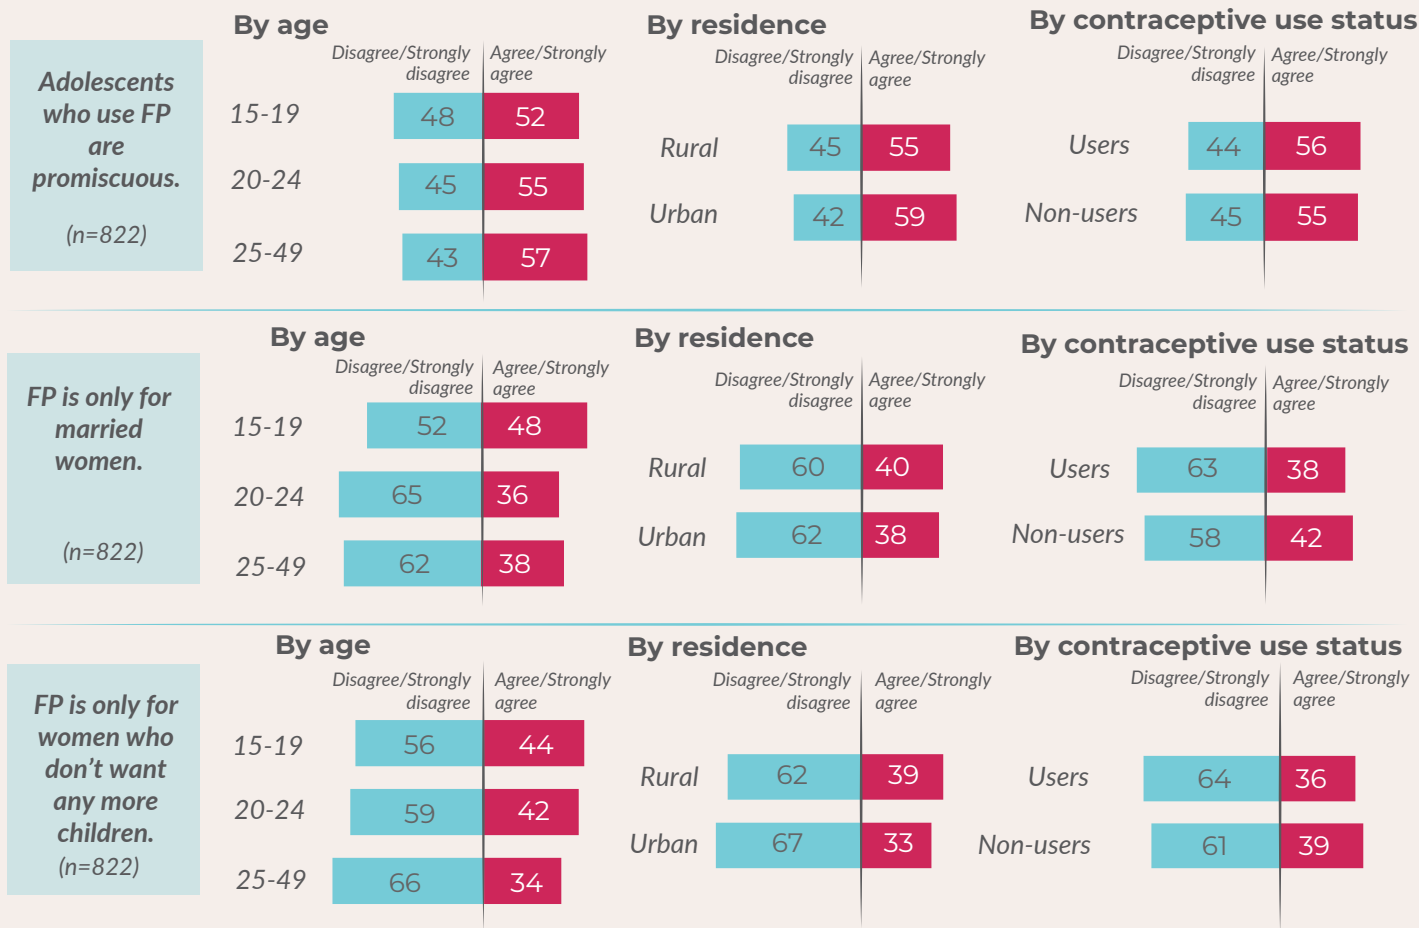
Adolescents who use FP are promiscuous.

(n=822)

By age

| | Disagree/Strongly disagree | Agree/Strongly agree |
|---|---|---|
| 15-19 | 48 | 52 |
| 20-24 | 45 | 55 |
| 25-49 | 43 | 57 |

By residence

| | Disagree/Strongly disagree | Agree/Strongly agree |
|---|---|---|
| Rural | 45 | 55 |
| Urban | 42 | 59 |

By contraceptive use status

| | Disagree/Strongly disagree | Agree/Strongly agree |
|---|---|---|
| Users | 44 | 56 |
| Non-users | 45 | 55 |

FP is only for married women.

(n=822)

By age

| | Disagree/Strongly disagree | Agree/Strongly agree |
|---|---|---|
| 15-19 | 52 | 48 |
| 20-24 | 65 | 36 |
| 25-49 | 62 | 38 |

By residence

| | Disagree/Strongly disagree | Agree/Strongly agree |
|---|---|---|
| Rural | 60 | 40 |
| Urban | 62 | 38 |

By contraceptive use status

| | Disagree/Strongly disagree | Agree/Strongly agree |
|---|---|---|
| Users | 63 | 38 |
| Non-users | 58 | 42 |

FP is only for women who don't want any more children.
(n=822)

By age

| | Disagree/Strongly disagree | Agree/Strongly agree |
|---|---|---|
| 15-19 | 56 | 44 |
| 20-24 | 59 | 42 |
| 25-49 | 66 | 34 |

By residence

| | Disagree/Strongly disagree | Agree/Strongly agree |
|---|---|---|
| Rural | 62 | 39 |
| Urban | 67 | 33 |

By contraceptive use status

| | Disagree/Strongly disagree | Agree/Strongly agree |
|---|---|---|
| Users | 64 | 36 |
| Non-users | 61 | 39 |